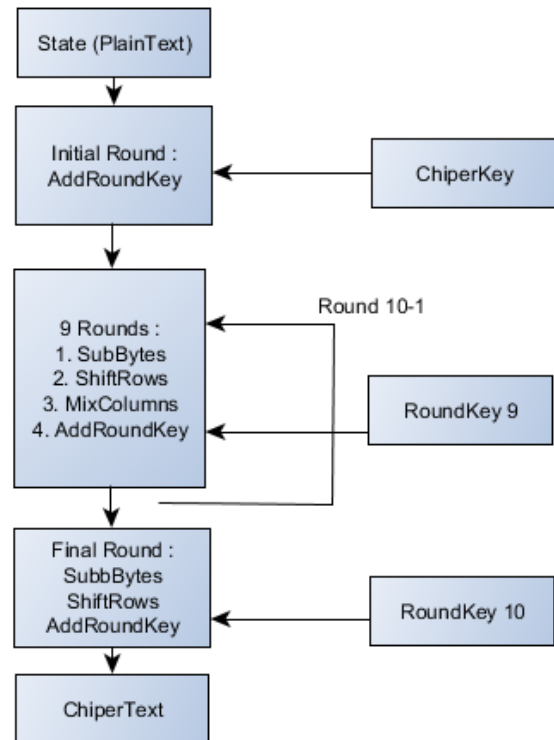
State (PlainText)

Initial Round :
AddRoundKey

ChiperKey

Round 10-1

9 Rounds :
1. SubBytes
2. ShiftRows
3. MixColumns
4. AddRoundKey

RoundKey 9

Final Round :
SubbBytes
ShiftRows
AddRoundKey

RoundKey 10

ChiperText